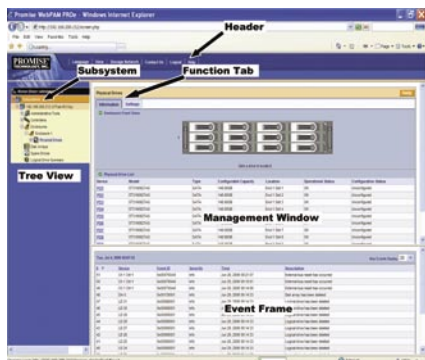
Promise WebPAM PROe - Windows Internet Explorer

Header

Subsystem

Function Tab

Tree View

Management Window

Event Frame

Physical Drives

Information

Settings

PROMISE TECHNOLOGY, INC.

Language

View

Storage Network

Contact Us

Logout

Help